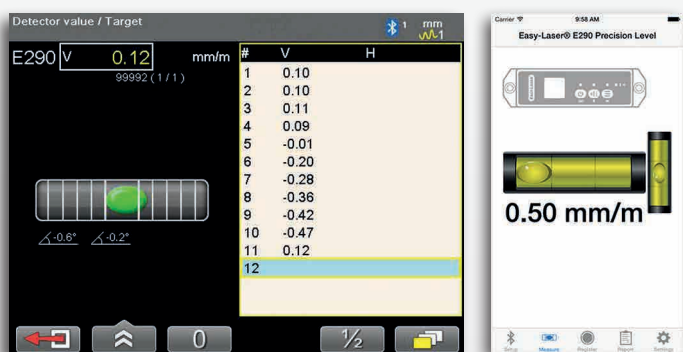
Detector value / Target

1 mm

E290 V 0.12 mm/m
99992 ( 1 / 1 )

-0.6° -0.2°

| # | V | H |
|---|---|---|
| 1 | 0.10 | |
| 2 | 0.10 | |
| 3 | 0.11 | |
| 4 | 0.09 | |
| 5 | -0.01 | |
| 6 | -0.20 | |
| 7 | -0.28 | |
| 8 | -0.36 | |
| 9 | -0.42 | |
| 10 | -0.47 | |
| 11 | 0.12 | |
| 12 | | |

0

½

Carrier 9:58 AM

Easy-Laser® E290 Precision Level

0.50 mm/m

Setup Measure Register Report Settings